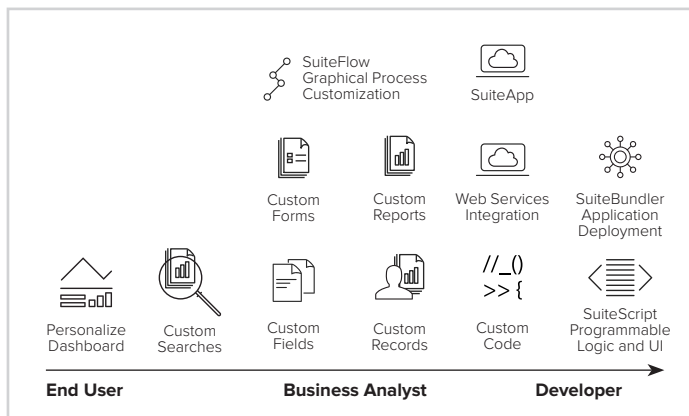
SuiteFlow Graphical Process Customization

SuiteApp

Custom Forms

Custom Reports

Web Services Integration

SuiteBundler Application Deployment

Personalize Dashboard

Custom Searches

Custom Fields

Custom Records

//_()
>> {

Custom Code

SuiteScript Programmable Logic and UI

End User

Business Analyst

Developer